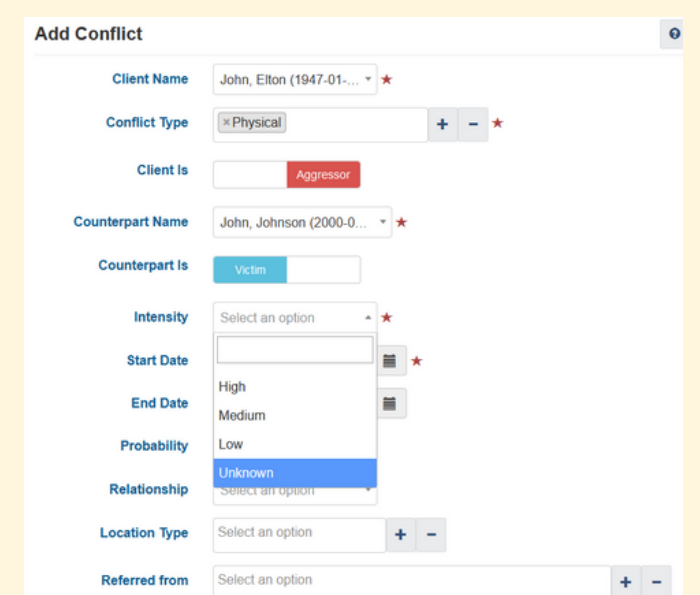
Add Conflict

Client Name
John, Elton (1947-01-... ★

Conflict Type
× Physical
+ − ★

Client Is
Aggressor

Counterpart Name
John, Johnson (2000-0... ★

Counterpart Is
Victim

Intensity
Select an option ★

Start Date
★

End Date

Probability

Relationship
Select an option

High
Medium
Low
Unknown

Location Type
Select an option
+ −

Referred from
Select an option
+ −